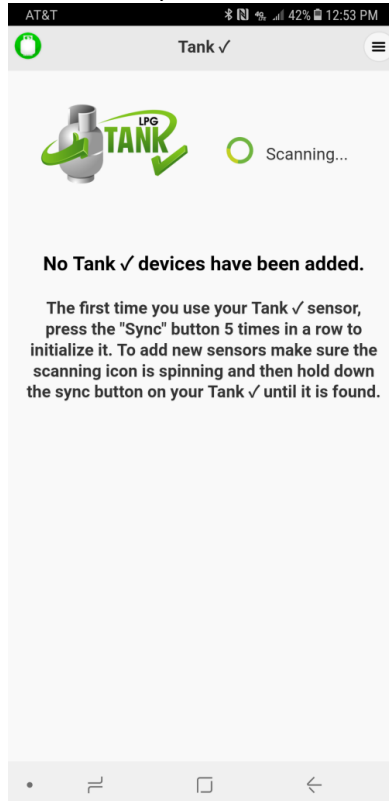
AT&T 42% 12:53 PM

Tank ✓

LPG TANK

Scanning...

No Tank ✓ devices have been added.

The first time you use your Tank ✓ sensor, press the "Sync" button 5 times in a row to initialize it. To add new sensors make sure the scanning icon is spinning and then hold down the sync button on your Tank ✓ until it is found.